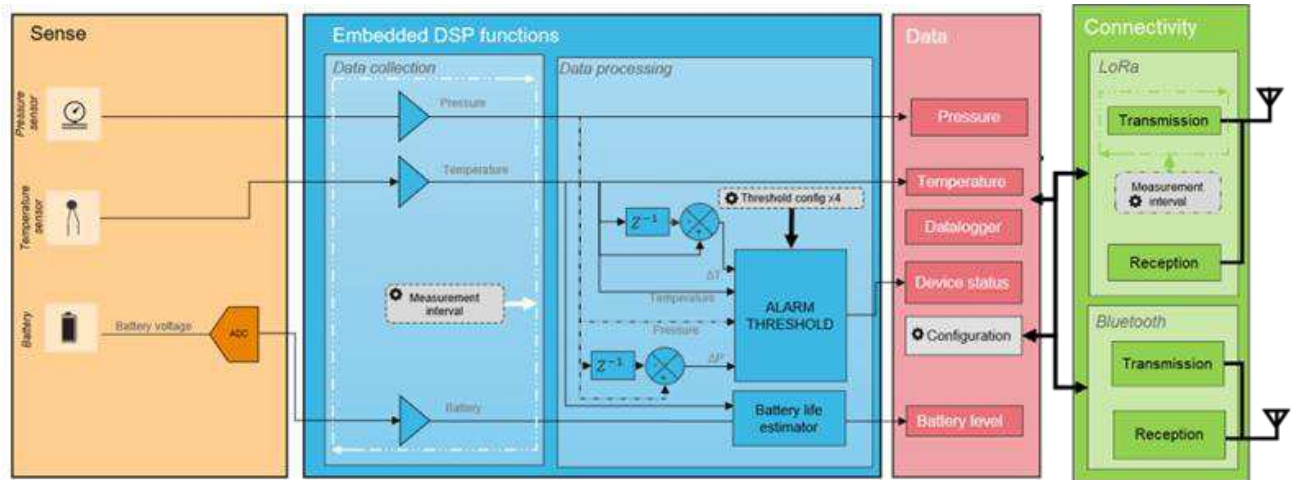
Sense

Pressure sensor

Temperature sensor

Battery

Battery voltage

ADC

Embedded DSP functions

Data collection

Pressure

Temperature

Measurement interval

Battery

Data processing

$Z^{-1}$

Threshold config x4

ΔT

Temperature

Pressure

$Z^{-1}$

ΔP

ALARM THRESHOLD

Battery life estimator

Data

Pressure

Temperature

Datalogger

Device status

Configuration

Battery level

Connectivity

LoRa

Transmission

Measurement interval

Reception

Bluetooth

Transmission

Reception